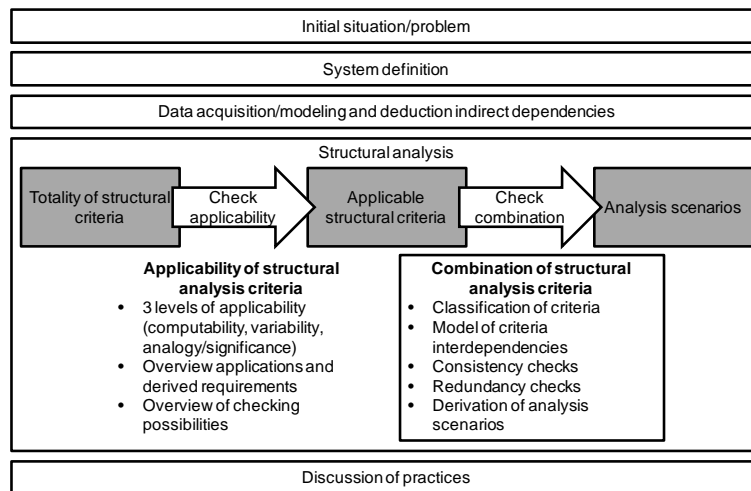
Initial situation/problem

System definition

Data acquisition/modeling and deduction indirect dependencies

Structural analysis

Totality of structural criteria

Check applicability

Applicable structural criteria

Check combination

Analysis scenarios

**Applicability of structural analysis criteria**
- 3 levels of applicability (computability, variability, analogy/significance)
- Overview applications and derived requirements
- Overview of checking possibilities

**Combination of structural analysis criteria**
- Classification of criteria
- Model of criteria interdependencies
- Consistency checks
- Redundancy checks
- Derivation of analysis scenarios

Discussion of practices